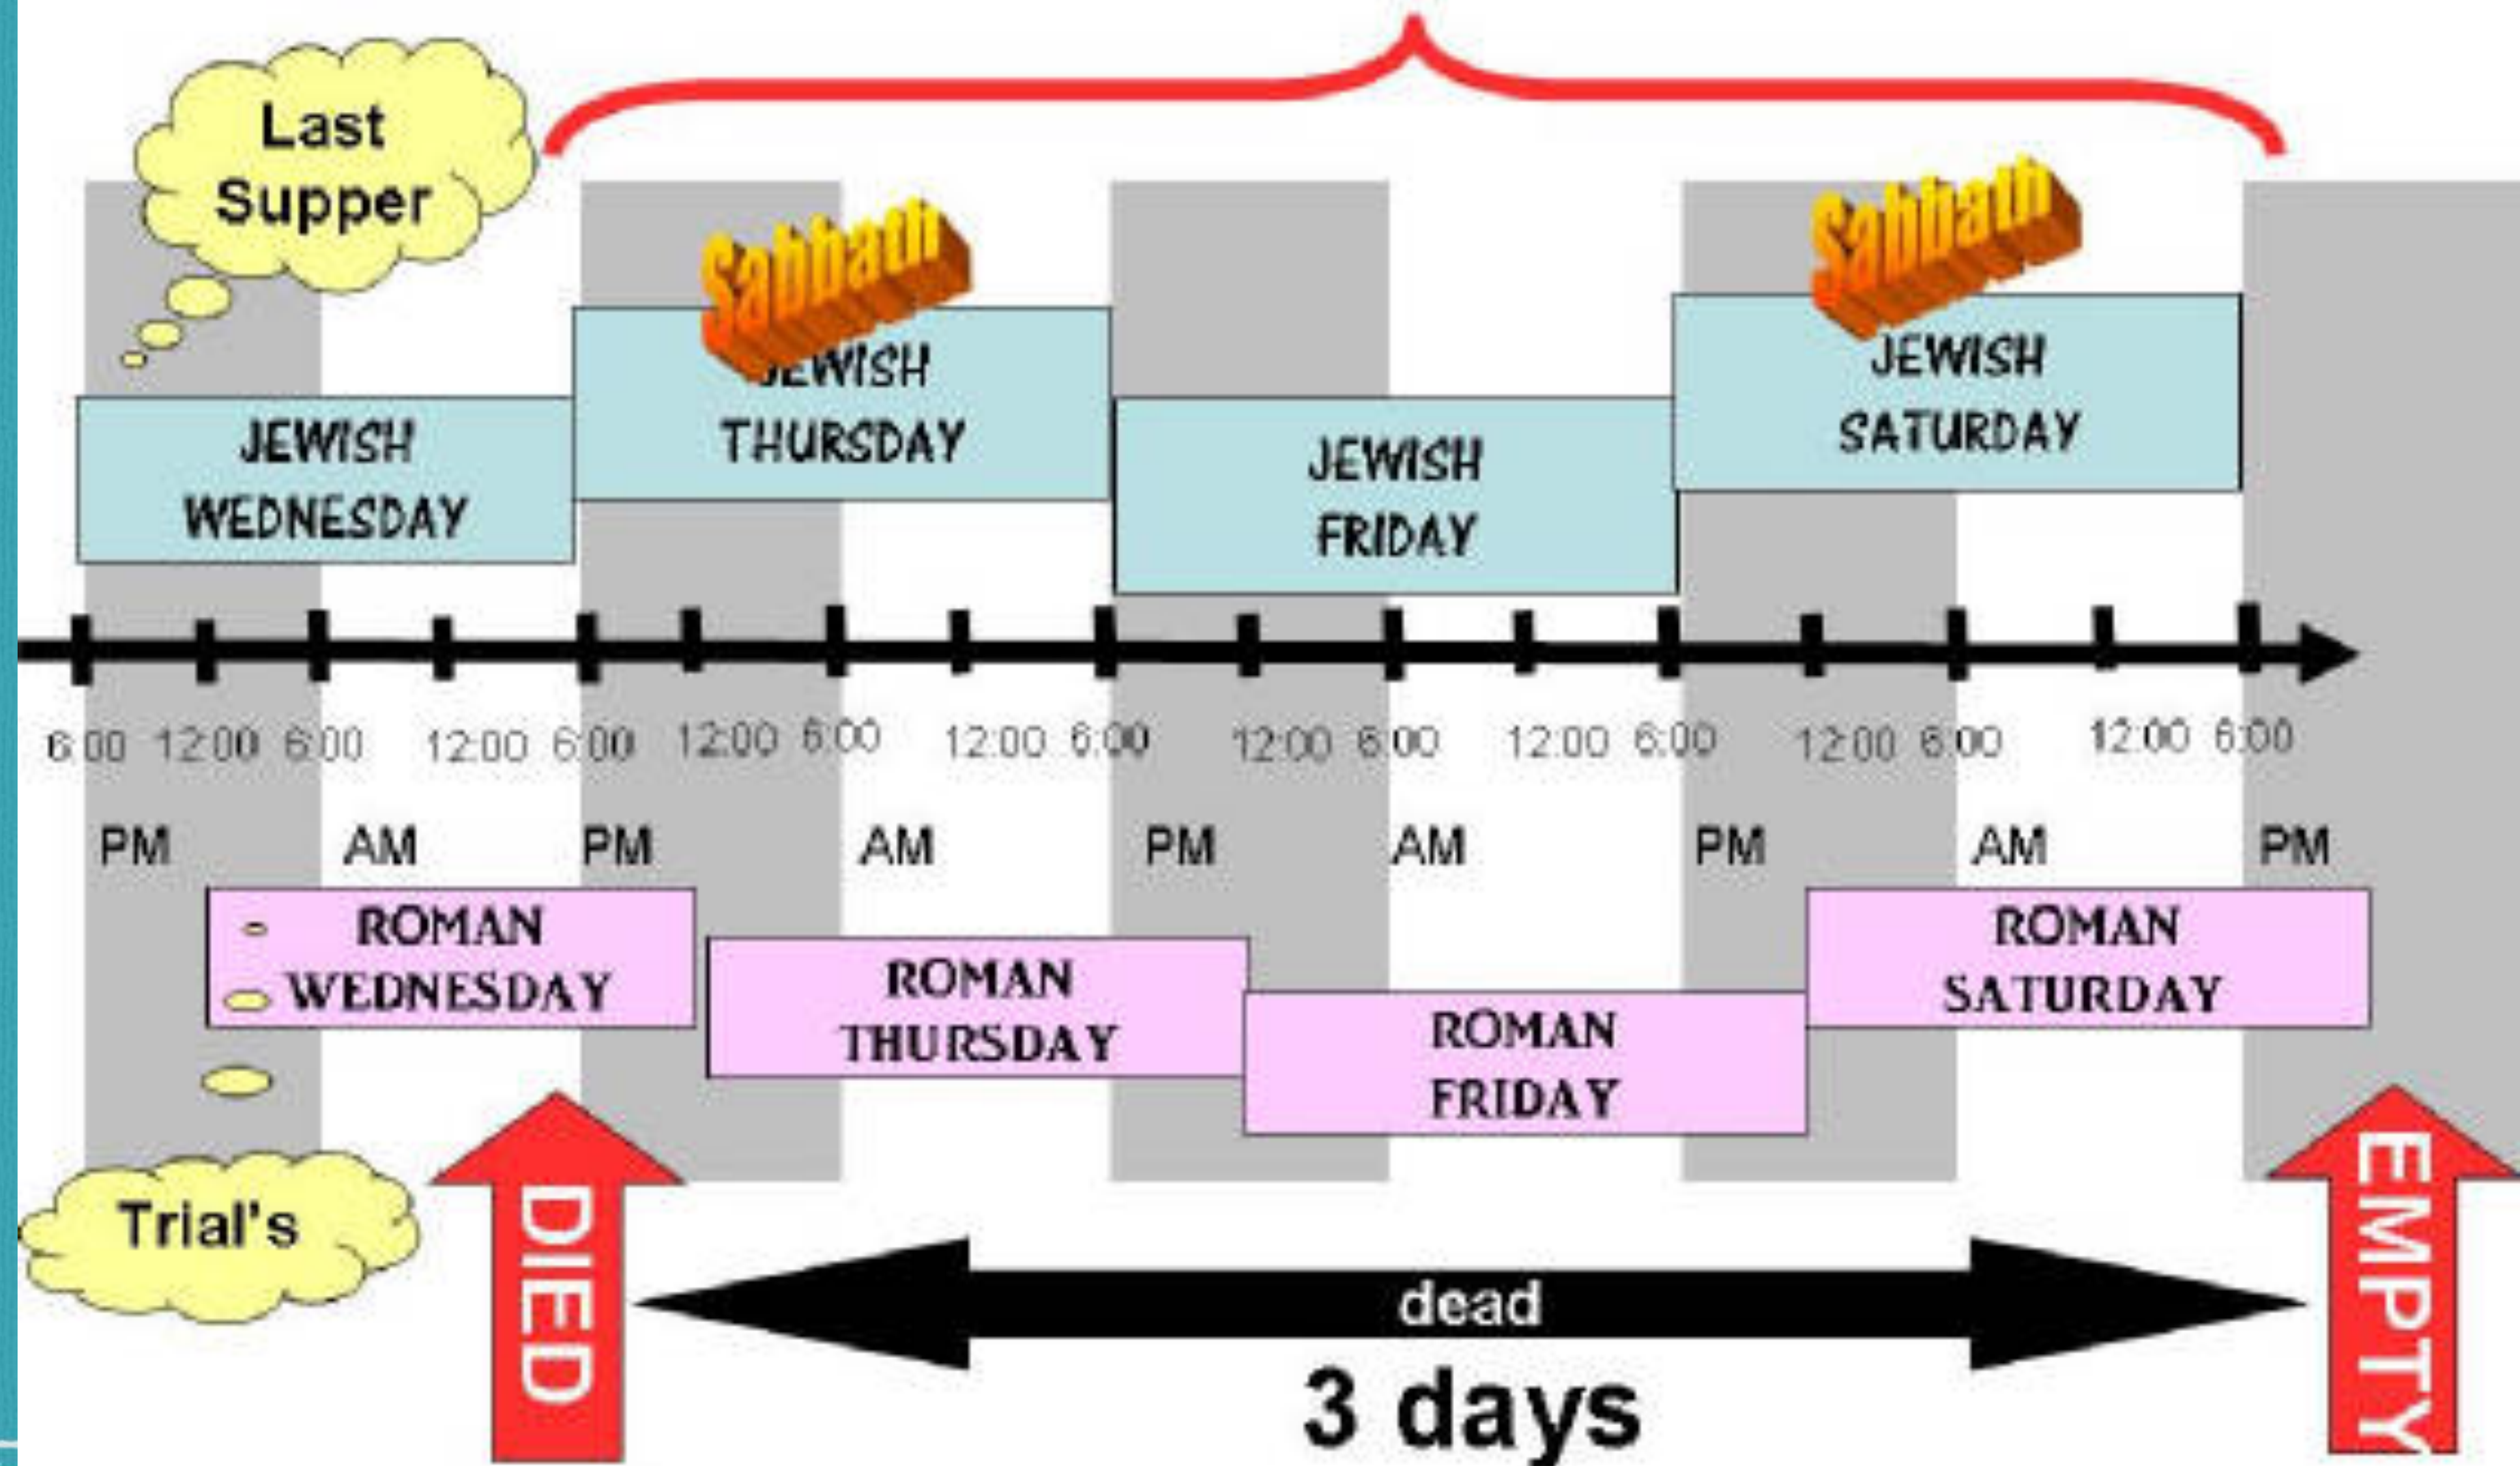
Last Supper

Sabbath

Sabbath

JEWISH WEDNESDAY

JEWISH THURSDAY

JEWISH FRIDAY

JEWISH SATURDAY

6:00 12:00 6:00 12:00 6:00 12:00 6:00 12:00 6:00 12:00 6:00 12:00 6:00 12:00 6:00 12:00 6:00

PM AM PM AM PM AM PM AM PM

ROMAN WEDNESDAY

ROMAN THURSDAY

ROMAN FRIDAY

ROMAN SATURDAY

Trial's

DIED

dead

3 days

EMPTY